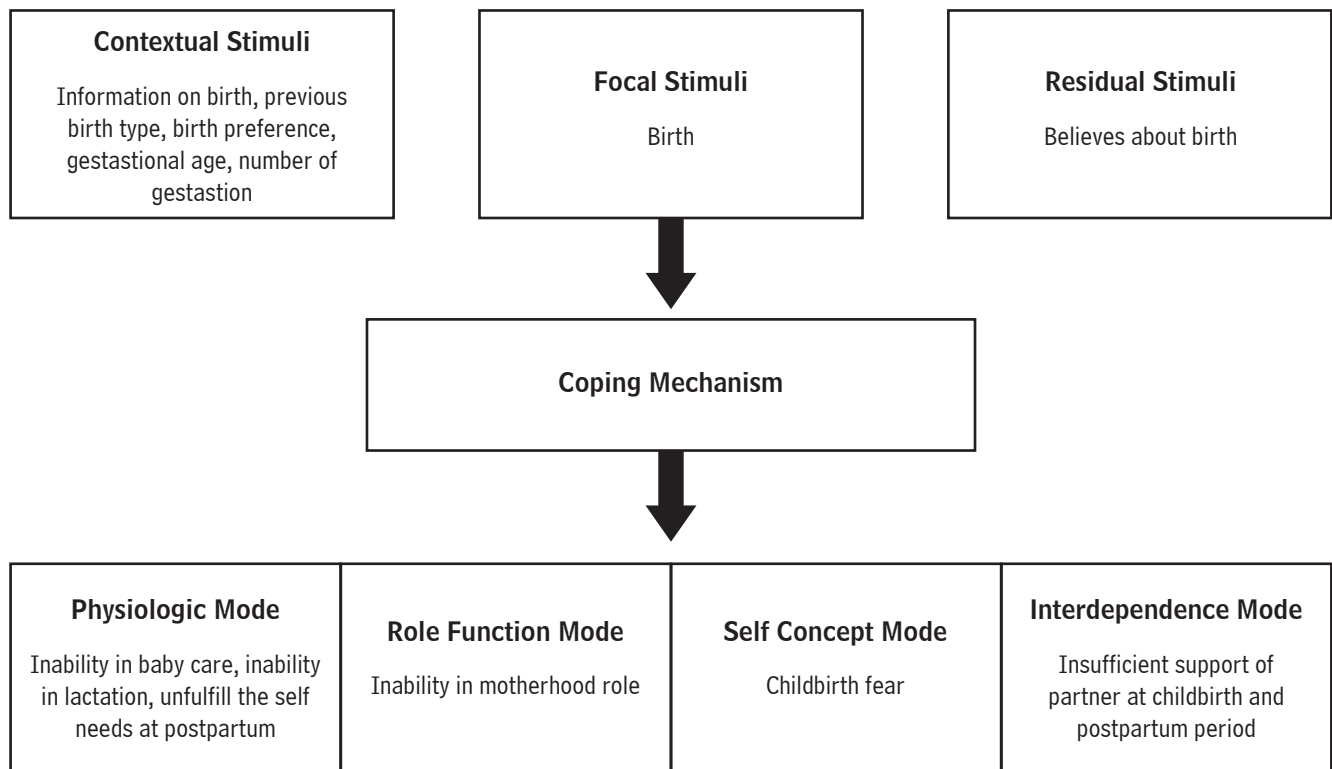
Contextual Stimuli

Information on birth, previous birth type, birth preference, gestastional age, number of gestastion

Focal Stimuli

Birth

Residual Stimuli

Believes about birth

Coping Mechanism

| Physiologic Mode<br>Inability in baby care, inability in lactation, unfulfill the self needs at postpartum | Role Function Mode<br>Inability in motherhood role | Self Concept Mode<br>Childbirth fear | Interdependence Mode<br>Insufficient support of partner at childbirth and postpartum period |
|---|---|---|---|